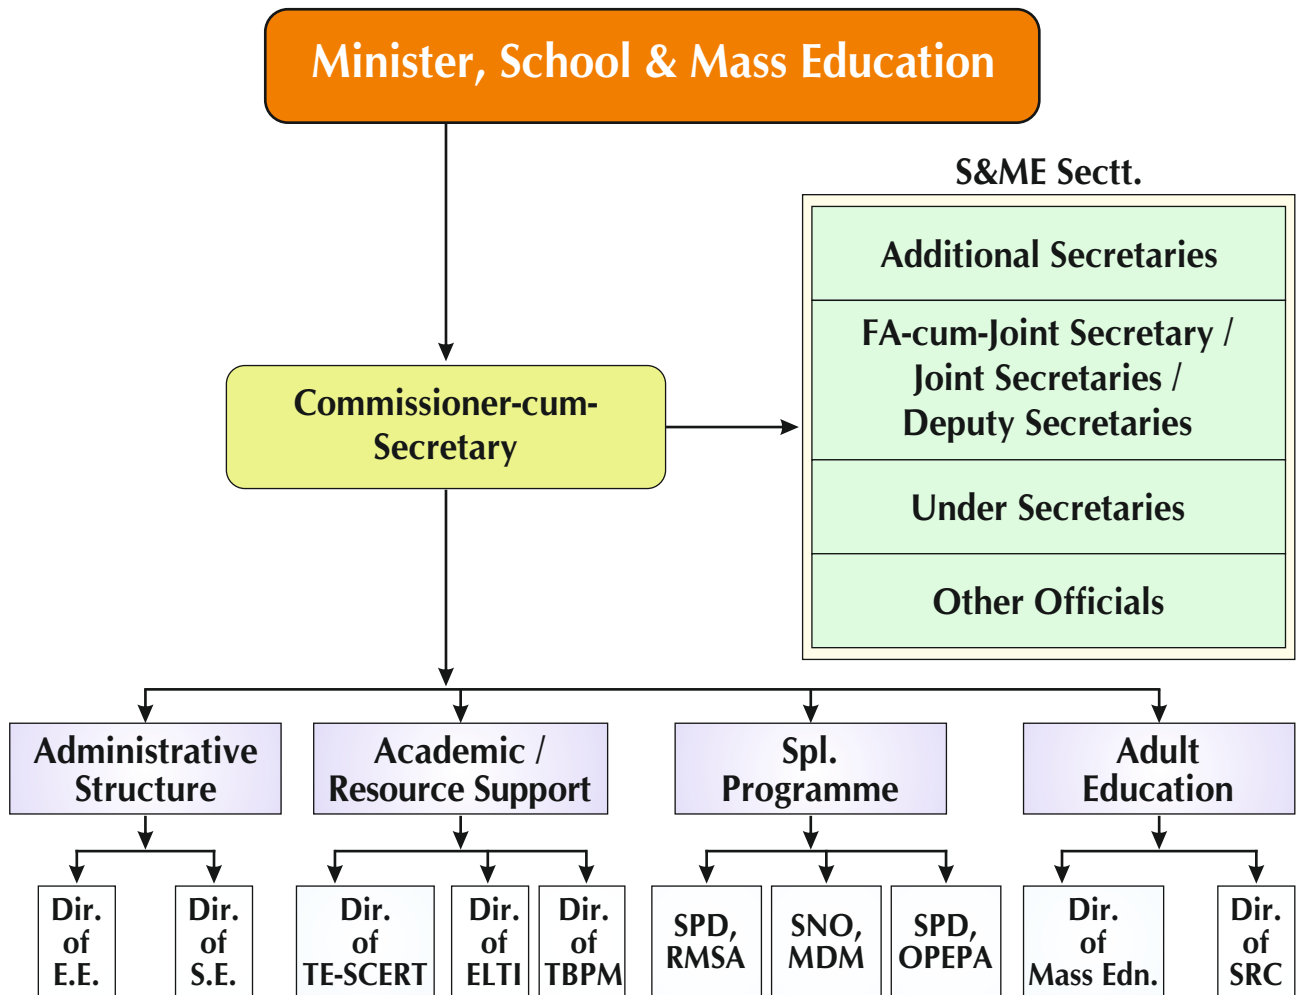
Minister, School & Mass Education

Commissioner-cum-Secretary

S&ME Sectt.

Additional Secretaries

FA-cum-Joint Secretary / Joint Secretaries / Deputy Secretaries

Under Secretaries

Other Officials

Administrative Structure

Academic / Resource Support

Spl. Programme

Adult Education

Dir. of E.E.

Dir. of S.E.

Dir. of TE-SCERT

Dir. of ELTI

Dir. of TBPM

SPD, RMSA

SNO, MDM

SPD, OPEPA

Dir. of Mass Edn.

Dir. of SRC